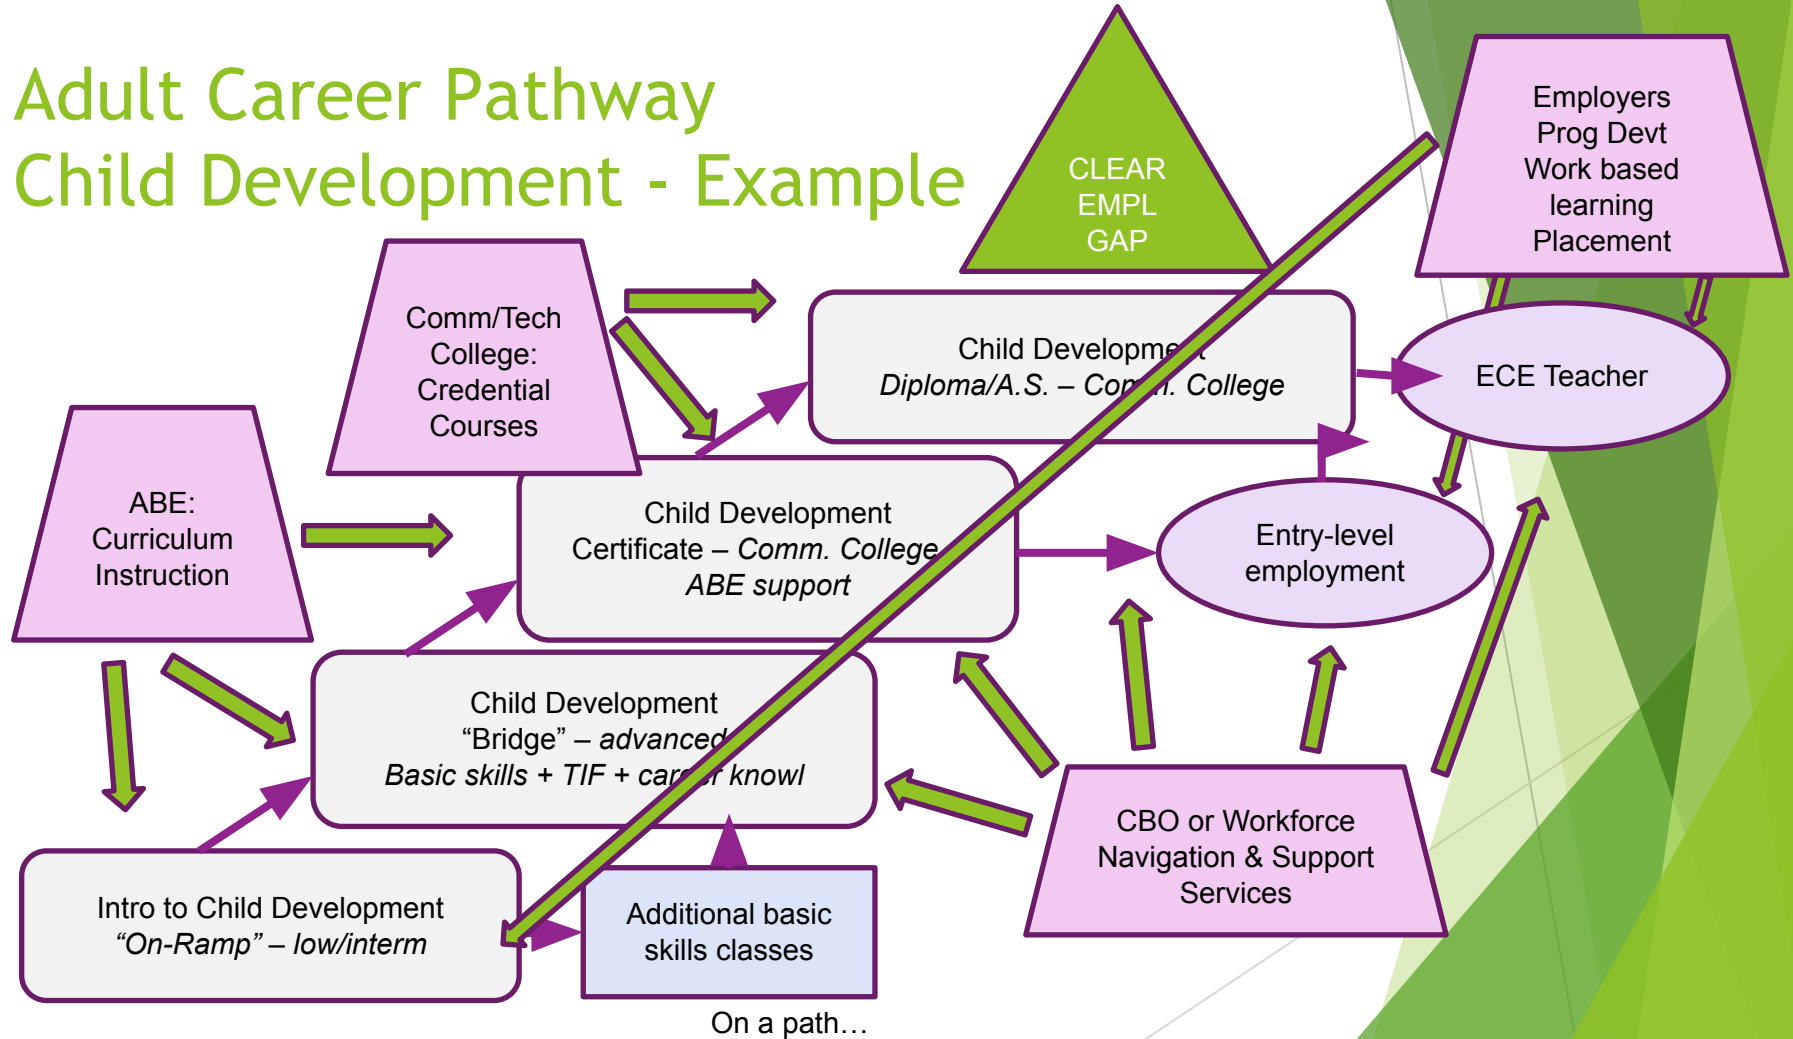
Adult Career Pathway
Child Development - Example

CLEAR EMPL GAP

Employers
Prog Devt
Work based learning
Placement

Comm/Tech College: Credential Courses

Child Developme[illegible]
Diploma/A.S. – Co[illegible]. College

ECE Teacher

ABE: Curriculum Instruction

Child Development
Certificate – Comm. College
ABE support

Entry-level employment

Child Development
"Bridge" – advanced
Basic skills + TIF + car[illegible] knowl

CBO or Workforce Navigation & Support Services

Intro to Child Development
"On-Ramp" – low/interm

Additional basic skills classes

On a path…